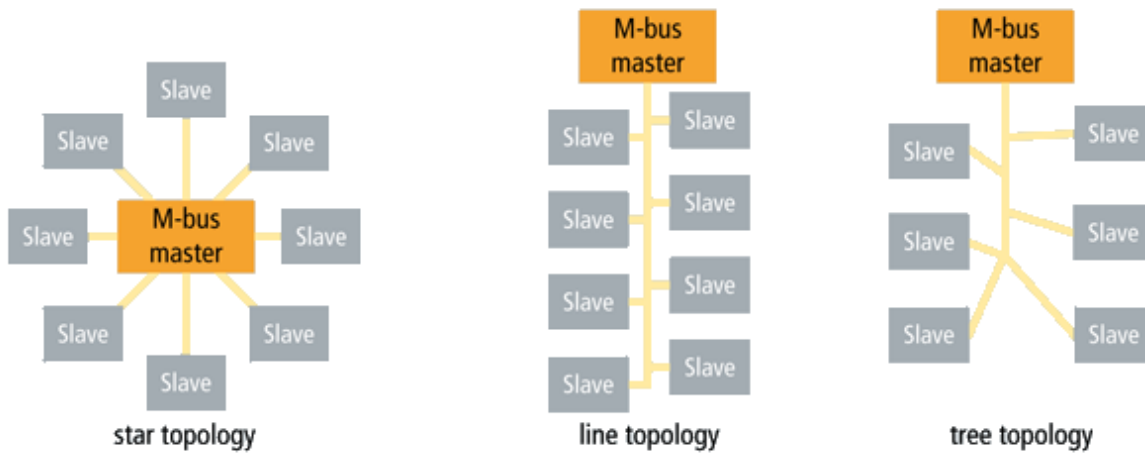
Slave

Slave

Slave

Slave

M-bus master

Slave

Slave

Slave

Slave

star topology

M-bus master

Slave

Slave

Slave

Slave

Slave

Slave

Slave

Slave

line topology

M-bus master

Slave

Slave

Slave

Slave

Slave

Slave

tree topology